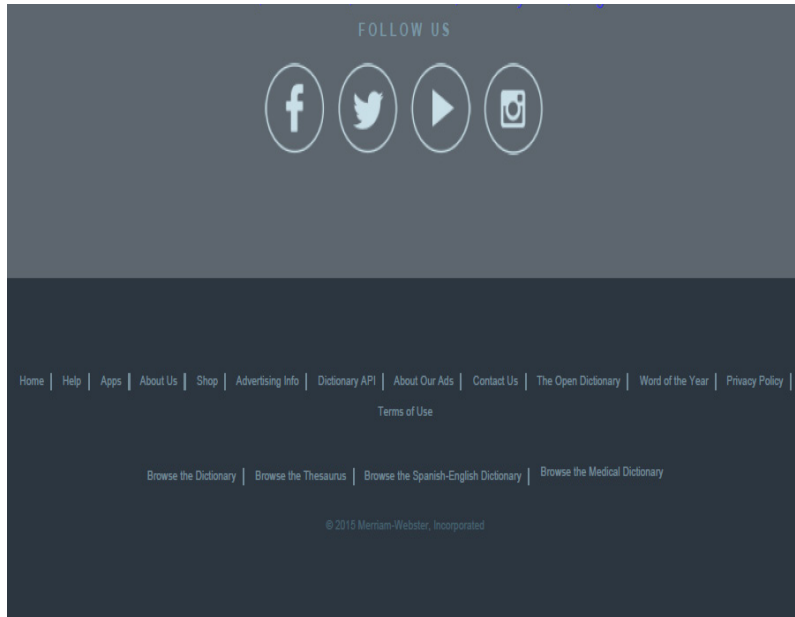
FOLLOW US

Home | Help | Apps | About Us | Shop | Advertising Info | Dictionary API | About Our Ads | Contact Us | The Open Dictionary | Word of the Year | Privacy Policy | Terms of Use

Browse the Dictionary | Browse the Thesaurus | Browse the Spanish-English Dictionary | Browse the Medical Dictionary

© 2015 Merriam-Webster, Incorporated